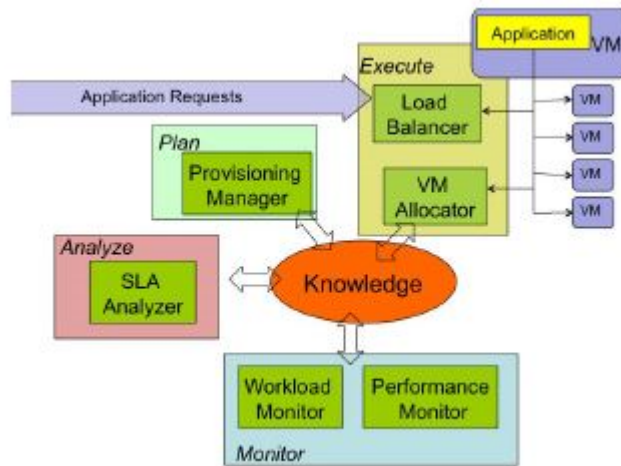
Application

VM

Execute

Application Requests

Load Balancer

VM

VM

VM

VM

Plan

Provisioning Manager

VM Allocator

Analyze

SLA Analyzer

Knowledge

Workload Monitor

Performance Monitor

Monitor